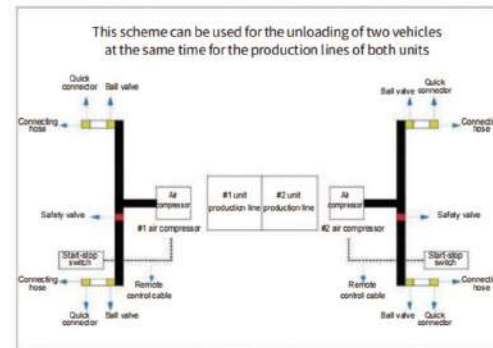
This scheme can be used for the unloading of two vehicles at the same time for the production lines of both units

Quick connector

Ball valve

Connecting hose

Air compressor

#1 air compressor

Safety valve

Start-stop switch

Remote control cable

Connecting hose

Quick connector

Ball valve

#1 unit production line

#2 unit production line

Ball valve

Quick connector

Connecting hose

Air compressor

#2 air compressor

Safety valve

Start-stop switch

Remote control cable

Connecting hose

Ball valve

Quick connector